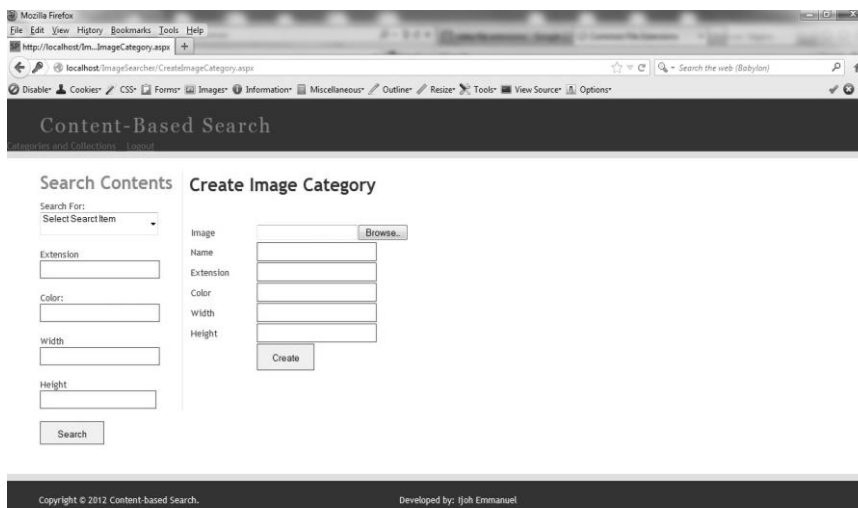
Mozilla Firefox
File Edit View History Bookmarks Tools Help
http://localhost/Im...ImageCategory.aspx +
localhost/ImageSearcher/CreateImageCategory.aspx
Search the web (Babylon)
Disable Cookies CSS Forms Images Information Miscellaneous Outline Resize Tools View Source Options

Content-Based Search
Categories and Collections Logout

Search Contents
Search For:
Select Searct Item
Extension
Color:
Width
Height
Search

Create Image Category
Image Browse..
Name
Extension
Color
Width
Height
Create

Copyright © 2012 Content-based Search.
Developed by: Ijoh Emmanuel